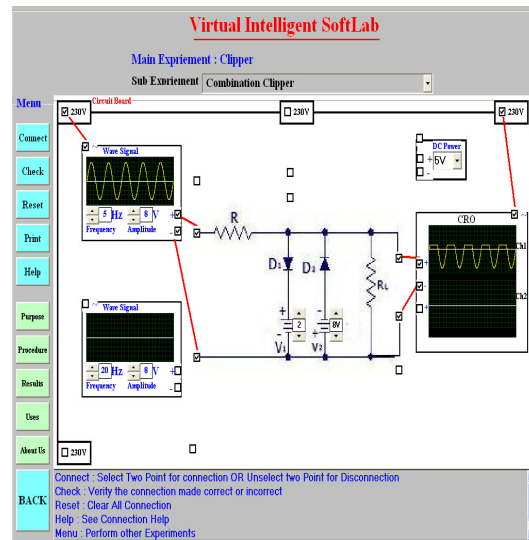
Virtual Intelligent SoftLab

Main Expriement : Clipper

Sub Expriement Combination Clipper

Menu

Connect

Check

Reset

Print

Help

Purpose

Procedure

Results

Uses

About Us

BACK

Circuit Board

230V

230V

230V

Wave Signal

5 Hz 8 V

Frequency Amplitude

DC Power

+ 5V

-

R

$D_1$

$D_2$

$R_L$

2

8V

$V_1$

$V_2$

CRO

Ch1

Ch2

Wave Signal

20 Hz 8 V

Frequency Amplitude

230V

Connect : Select Two Point for connection OR Unselect two Point for Disconnection
Check : Verify the connection made correct or incorrect
Reset : Clear All Connection
Help : See Connection Help
Menu : Perform other Experiments